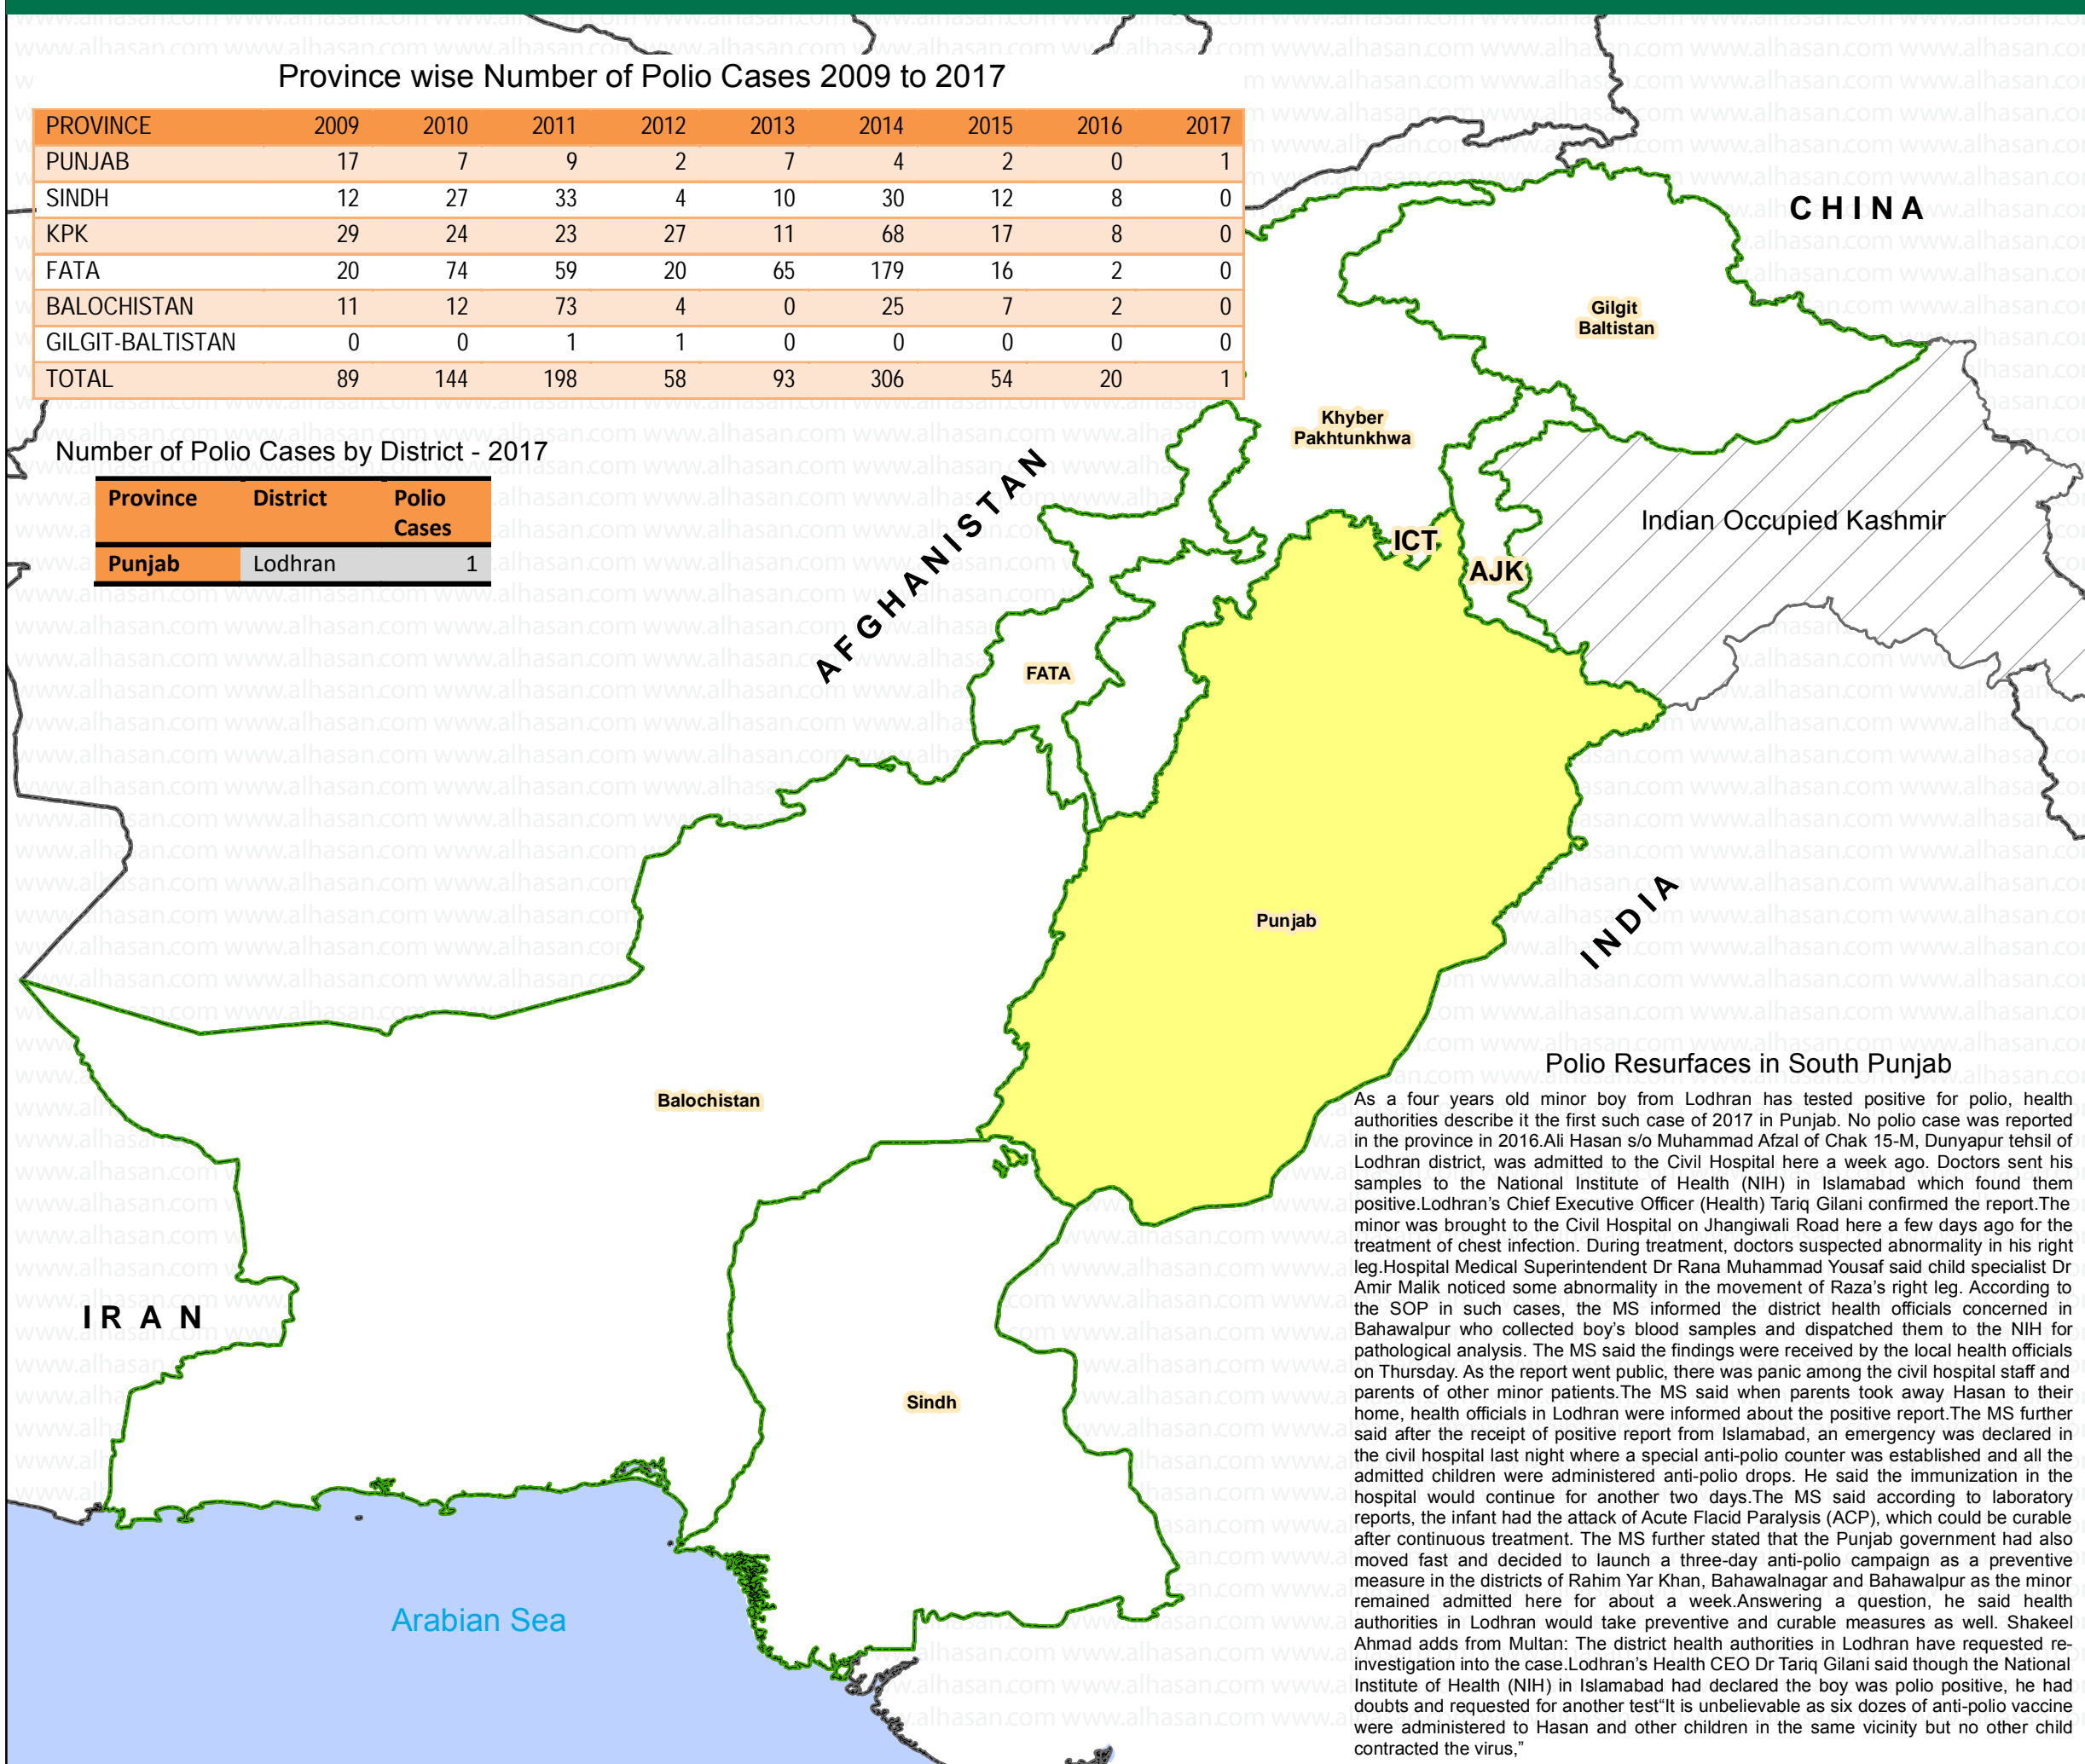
Province wise Number of Polio Cases 2009 to 2017

| PROVINCE | 2009 | 2010 | 2011 | 2012 | 2013 | 2014 | 2015 | 2016 | 2017 |
|---|---|---|---|---|---|---|---|---|---|
| PUNJAB | 17 | 7 | 9 | 2 | 7 | 4 | 2 | 0 | 1 |
| SINDH | 12 | 27 | 33 | 4 | 10 | 30 | 12 | 8 | 0 |
| KPK | 29 | 24 | 23 | 27 | 11 | 68 | 17 | 8 | 0 |
| FATA | 20 | 74 | 59 | 20 | 65 | 179 | 16 | 2 | 0 |
| BALOCHISTAN | 11 | 12 | 73 | 4 | 0 | 25 | 7 | 2 | 0 |
| GILGIT-BALTISTAN | 0 | 0 | 1 | 1 | 0 | 0 | 0 | 0 | 0 |
| TOTAL | 89 | 144 | 198 | 58 | 93 | 306 | 54 | 20 | 1 |

Number of Polio Cases by District - 2017

| Province | District | Polio Cases |
|---|---|---|
| Punjab | Lodhran | 1 |

CHINA
Gilgit Baltistan
Khyber Pakhtunkhwa
AFGHANISTAN
Indian Occupied Kashmir
ICT
AJK
FATA
Punjab
INDIA
Balochistan
IRAN
Sindh
Arabian Sea

Polio Resurfaces in South Punjab

As a four years old minor boy from Lodhran has tested positive for polio, health authorities describe it the first such case of 2017 in Punjab. No polio case was reported in the province in 2016.Ali Hasan s/o Muhammad Afzal of Chak 15-M, Dunyapur tehsil of Lodhran district, was admitted to the Civil Hospital here a week ago. Doctors sent his samples to the National Institute of Health (NIH) in Islamabad which found them positive.Lodhran's Chief Executive Officer (Health) Tariq Gilani confirmed the report.The minor was brought to the Civil Hospital on Jhangiwali Road here a few days ago for the treatment of chest infection. During treatment, doctors suspected abnormality in his right leg.Hospital Medical Superintendent Dr Rana Muhammad Yousaf said child specialist Dr Amir Malik noticed some abnormality in the movement of Raza's right leg. According to the SOP in such cases, the MS informed the district health officials concerned in Bahawalpur who collected boy's blood samples and dispatched them to the NIH for pathological analysis. The MS said the findings were received by the local health officials on Thursday. As the report went public, there was panic among the civil hospital staff and parents of other minor patients.The MS said when parents took away Hasan to their home, health officials in Lodhran were informed about the positive report.The MS further said after the receipt of positive report from Islamabad, an emergency was declared in the civil hospital last night where a special anti-polio counter was established and all the admitted children were administered anti-polio drops. He said the immunization in the hospital would continue for another two days.The MS said according to laboratory reports, the infant had the attack of Acute Flacid Paralysis (ACP), which could be curable after continuous treatment. The MS further stated that the Punjab government had also moved fast and decided to launch a three-day anti-polio campaign as a preventive measure in the districts of Rahim Yar Khan, Bahawalnagar and Bahawalpur as the minor remained admitted here for about a week.Answering a question, he said health authorities in Lodhran would take preventive and curable measures as well. Shakeel Ahmad adds from Multan: The district health authorities in Lodhran have requested re-investigation into the case.Lodhran's Health CEO Dr Tariq Gilani said though the National Institute of Health (NIH) in Islamabad had declared the boy was polio positive, he had doubts and requested for another test"It is unbelievable as six dozes of anti-polio vaccine were administered to Hasan and other children in the same vicinity but no other child contracted the virus,"